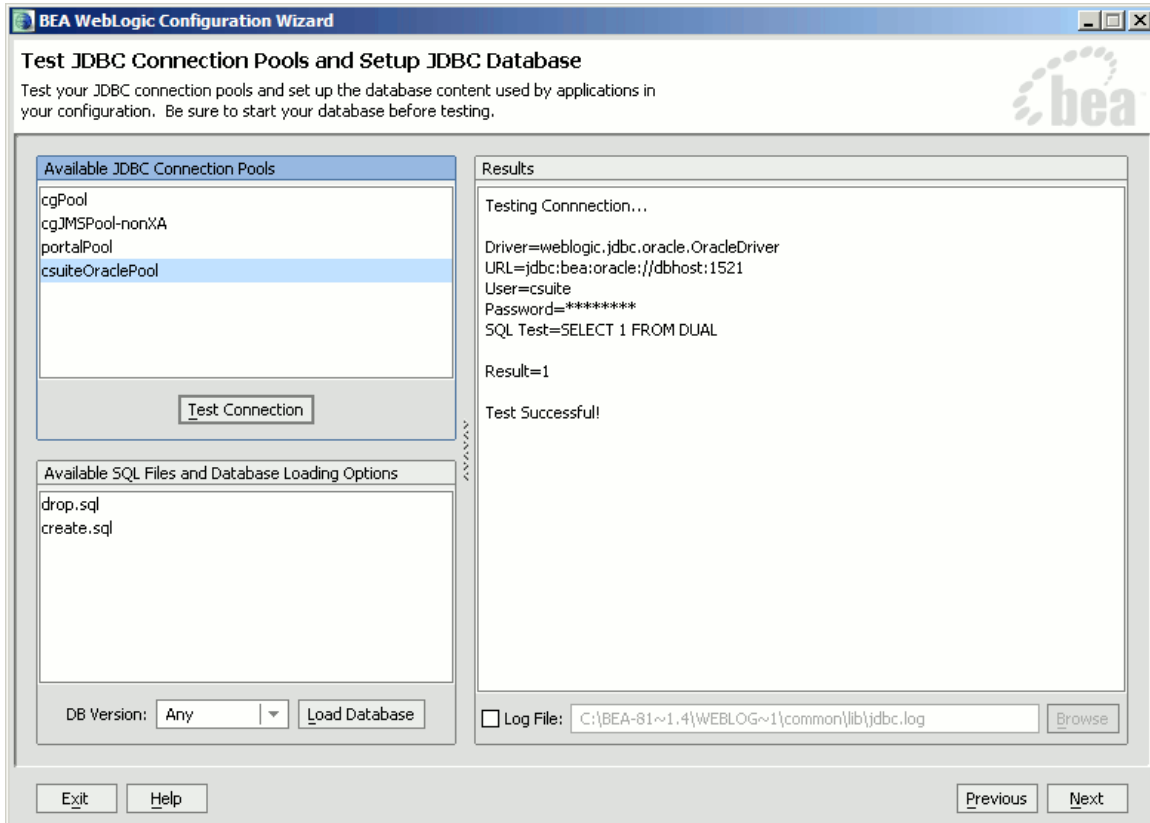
BEA WebLogic Configuration Wizard

Test JDBC Connection Pools and Setup JDBC Database

Test your JDBC connection pools and set up the database content used by applications in your configuration. Be sure to start your database before testing.

bea

Available JDBC Connection Pools

cgPool
cgJMSPool-nonXA
portalPool
csuiteOraclePool

Test Connection

Available SQL Files and Database Loading Options

drop.sql
create.sql

DB Version: Any

Load Database

Results

Testing Connnection...

Driver=weblogic.jdbc.oracle.OracleDriver
URL=jdbc:bea:oracle://dbhost:1521
User=csuite
Password=********
SQL Test=SELECT 1 FROM DUAL

Result=1

Test Successful!

Log File: C:\BEA-81~1.4\WEBLOG~1\common\lib\jdbc.log

Browse

Exit

Help

Previous

Next